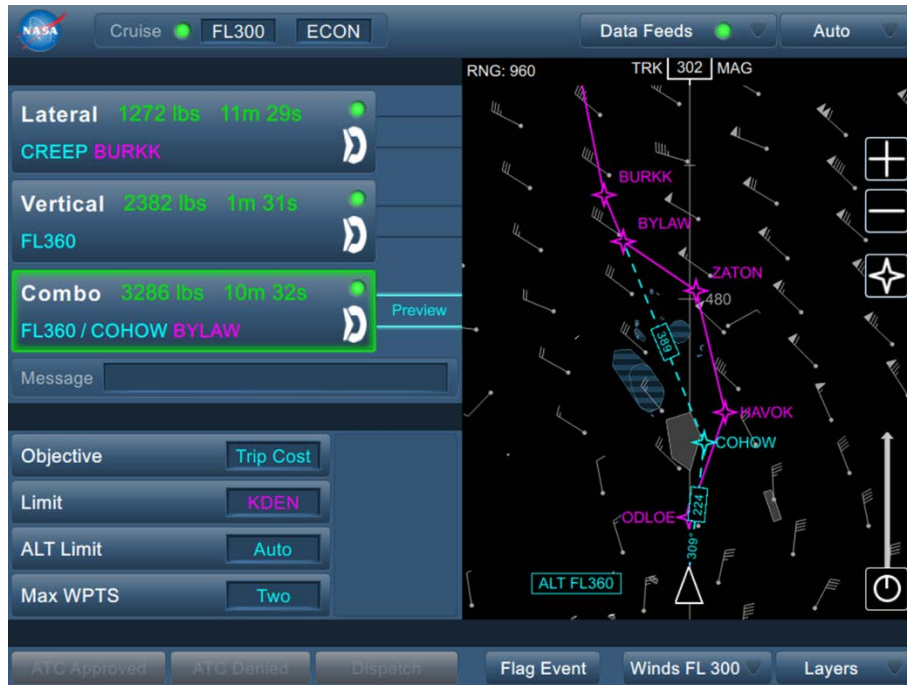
NASA

Cruise FL300 ECON

Data Feeds Auto

Lateral 1272 lbs 11m 29s
CREEP BURKK

Vertical 2382 lbs 1m 31s
FL360

Combo 3286 lbs 10m 32s
FL360 / COHOW BYLAW

Preview

Message

Objective Trip Cost

Limit KDEN

ALT Limit Auto

Max WPTS Two

RNG: 960

TRK 302 MAG

BURKK

BYLAW

ZATON

480

389

HAVOK

COHOW

224

ODLOE

309°

ALT FL360

ATC Approved ATC Denied Dispatch Flag Event Winds FL 300 Layers